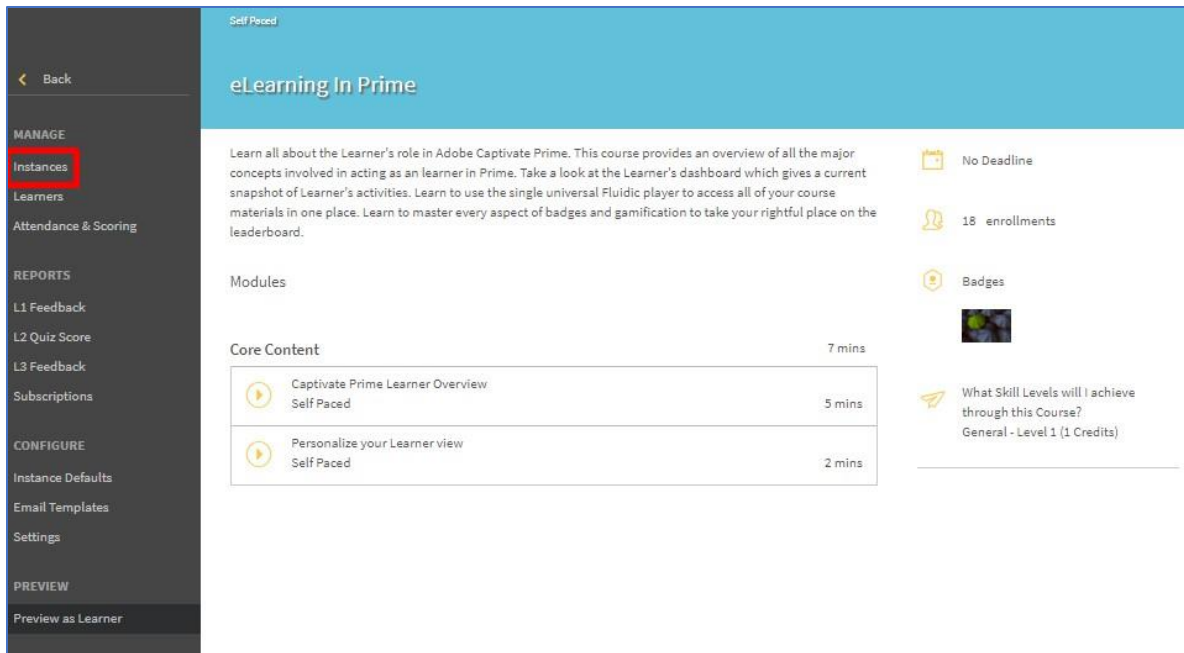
< Back

MANAGE

Instances

Learners

Attendance & Scoring

REPORTS

L1 Feedback

L2 Quiz Score

L3 Feedback

Subscriptions

CONFIGURE

Instance Defaults

Email Templates

Settings

PREVIEW

Preview as Learner

Self Paced

eLearning In Prime

Learn all about the Learner's role in Adobe Captivate Prime. This course provides an overview of all the major concepts involved in acting as an learner in Prime. Take a look at the Learner's dashboard which gives a current snapshot of Learner's activities. Learn to use the single universal Fluidic player to access all of your course materials in one place. Learn to master every aspect of badges and gamification to take your rightful place on the leaderboard.

Modules

Core Content 7 mins

Captivate Prime Learner Overview
Self Paced 5 mins

Personalize your Learner view
Self Paced 2 mins

No Deadline

18 enrollments

Badges

What Skill Levels will I achieve through this Course?
General - Level 1 (1 Credits)